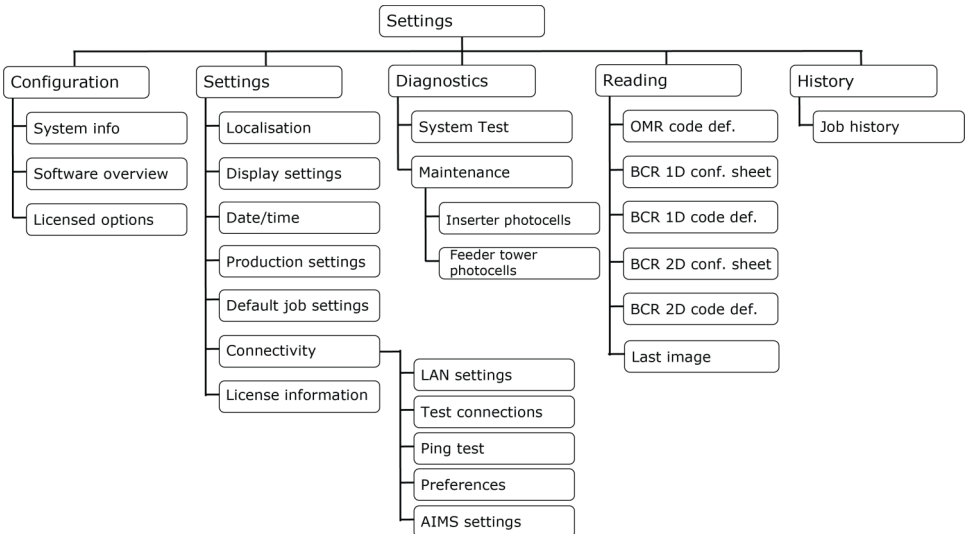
Settings

Configuration
System info
Software overview
Licensed options

Settings
Localisation
Display settings
Date/time
Production settings
Default job settings
Connectivity
LAN settings
Test connections
Ping test
Preferences
AIMS settings
License information

Diagnostics
System Test
Maintenance
Inserter photocells
Feeder tower photocells

Reading
OMR code def.
BCR 1D conf. sheet
BCR 1D code def.
BCR 2D conf. sheet
BCR 2D code def.
Last image

History
Job history